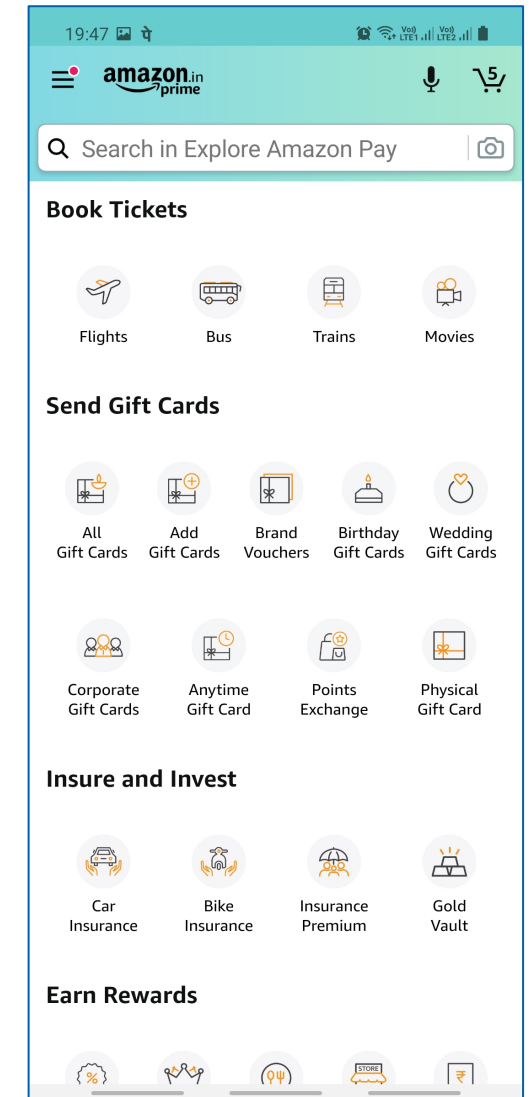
19:47 पे

Vo) LTE1 Vo) LTE2

amazon.in prime

5

Search in Explore Amazon Pay

Book Tickets

Flights

Bus

Trains

Movies

Send Gift Cards

All Gift Cards

Add Gift Cards

Brand Vouchers

Birthday Gift Cards

Wedding Gift Cards

Corporate Gift Cards

Anytime Gift Card

Points Exchange

Physical Gift Card

Insure and Invest

Car Insurance

Bike Insurance

Insurance Premium

Gold Vault

Earn Rewards

%

STORE

₹